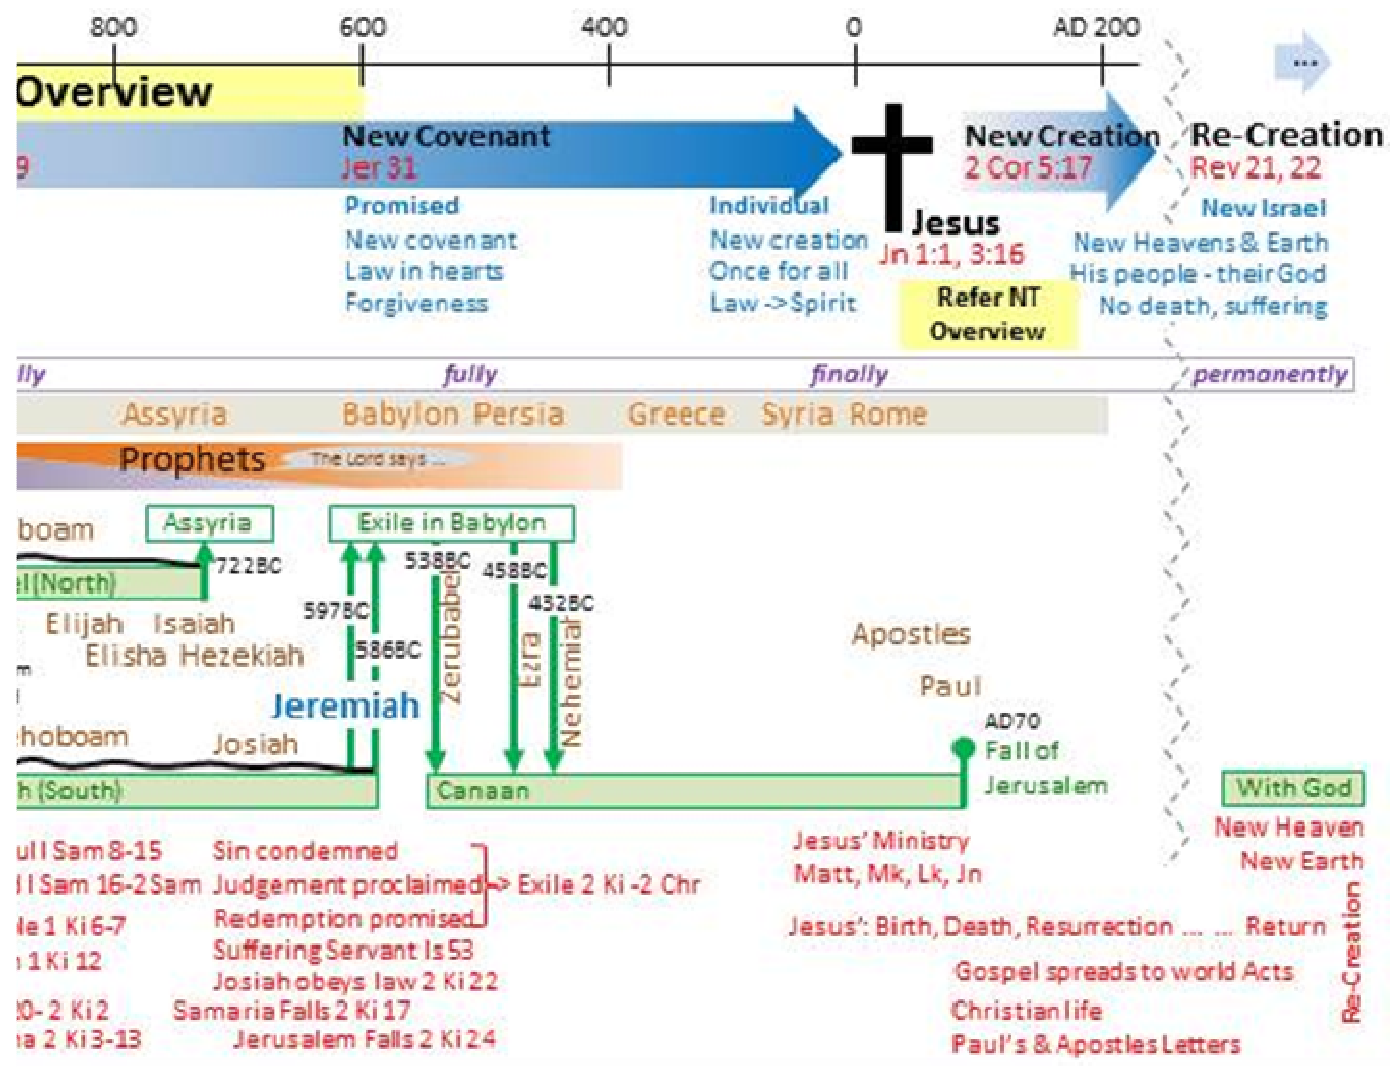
800 600 400 0 AD 200

...

Overview

9

New Covenant
Jer 31

Promised
New covenant
Law in hearts
Forgiveness

Individual
New creation
Once for all
Law -> Spirit

Jesus
Jn 1:1, 3:16

Refer NT Overview

New Creation
2 Cor 5:17

New Heavens & Earth
His people - their God
No death, suffering

Re-Creation
Rev 21, 22

New Israel

lly

fully

finally

permanently

Assyria Babylon Persia Greece Syria Rome

Prophets The Lord says ...

boam

Assyria

Exile in Babylon

722BC

el (North)

538BC 458BC

432BC

597BC

Elijah Isaiah

Elisha Hezekiah

586BC

Zerubabel

Ezra

Nehemiah

Apostles

Paul

Jeremiah

AD70
Fall of Jerusalem

hoboam

Josiah

h (South)

Canaan

With God

New Heaven
New Earth

ul I Sam 8-15
I Sam 16-2 Sam
le 1 Ki 6-7
1 Ki 12
0- 2 Ki 2
a 2 Ki 3-13

Sin condemned
Judgement proclaimed
Redemption promised
-> Exile 2 Ki -2 Chr
Suffering Servant Is 53
Josiah obeys law 2 Ki 22
Samaria Falls 2 Ki 17
Jerusalem Falls 2 Ki 24

Jesus' Ministry
Matt, Mk, Lk, Jn

Jesus': Birth, Death, Resurrection ... ... Return

Gospel spreads to world Acts
Christian life
Paul's & Apostles Letters

Re-Creation